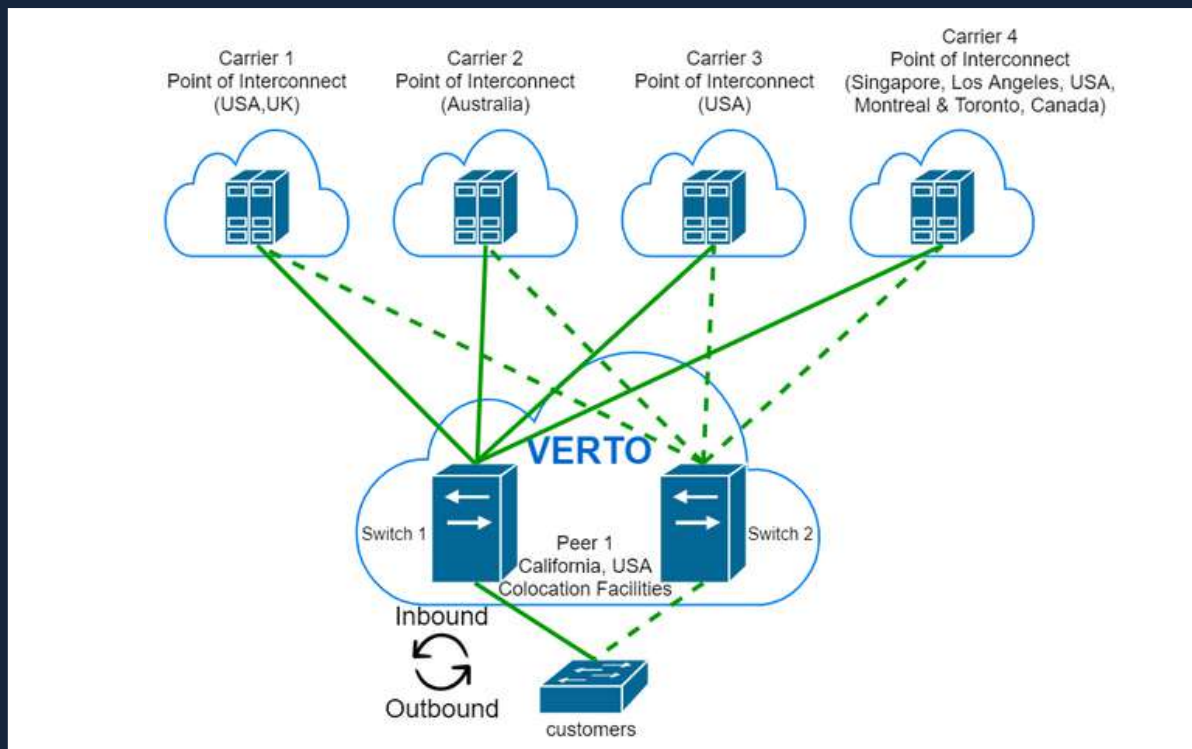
Carrier 1
Point of Interconnect
(USA,UK)

Carrier 2
Point of Interconnect
(Australia)

Carrier 3
Point of Interconnect
(USA)

Carrier 4
Point of Interconnect
(Singapore, Los Angeles, USA, Montreal & Toronto, Canada)

VERTO

Switch 1

Peer 1
California, USA
Colocation Facilities

Switch 2

Inbound

Outbound

customers